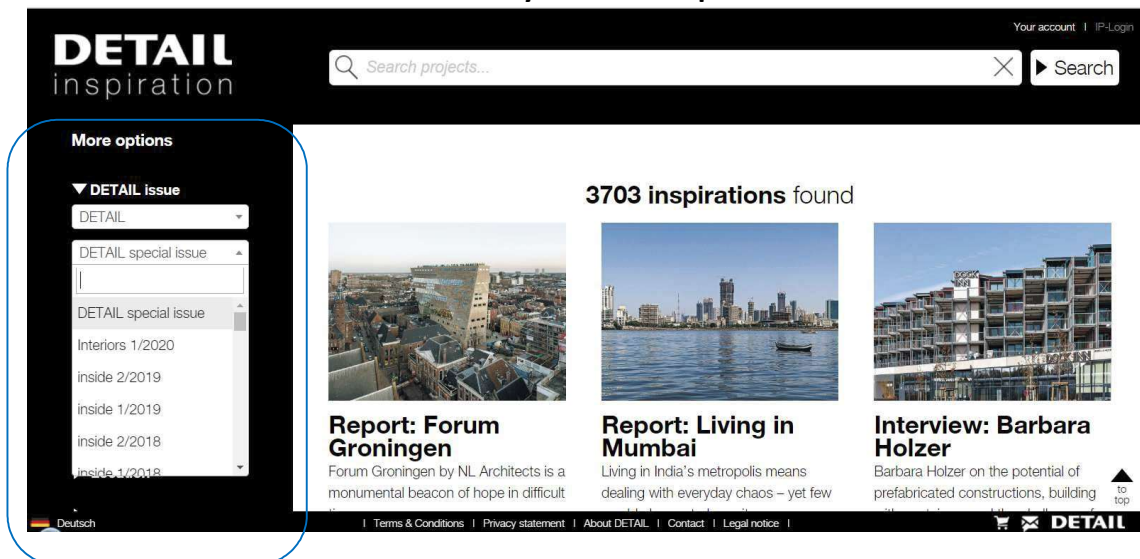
Your account I IP-Login

DETAIL inspiration

Search projects...

Search

More options

▼DETAIL issue

DETAIL

DETAIL special issue

DETAIL special issue
Interiors 1/2020
inside 2/2019
inside 1/2019
inside 2/2018
inside 1/2018

3703 inspirations found

Report: Forum Groningen
Forum Groningen by NL Architects is a monumental beacon of hope in difficult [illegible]

Report: Living in Mumbai
Living in India's metropolis means dealing with everyday chaos – yet few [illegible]

Interview: Barbara Holzer
Barbara Holzer on the potential of prefabricated constructions, building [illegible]

to top

Deutsch

I Terms & Conditions I Privacy statement I About DETAIL I Contact I Legal notice I

DETAIL